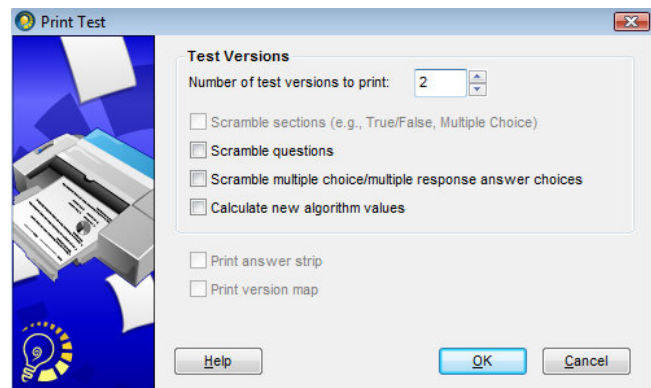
Print Test

Test Versions

Number of test versions to print: 2

Scramble sections (e.g., True/False, Multiple Choice)

Scramble questions

Scramble multiple choice/multiple response answer choices

Calculate new algorithm values

Print answer strip

Print version map

Help

OK

Cancel